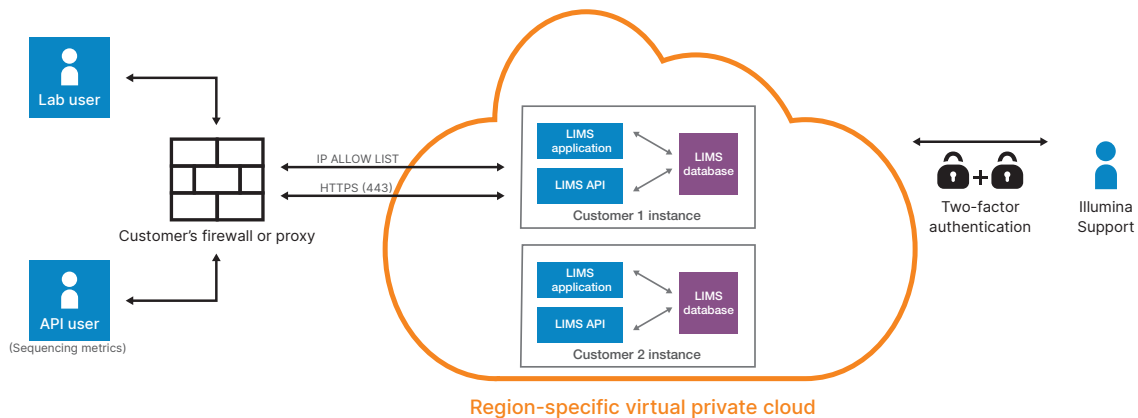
Lab user

Customer's firewall or proxy

API user
(Sequencing metrics)

IP ALLOW LIST

HTTPS (443)

LIMS application

LIMS API

LIMS database

Customer 1 instance

LIMS application

LIMS API

LIMS database

Customer 2 instance

Region-specific virtual private cloud

+

Two-factor authentication

Illumina Support